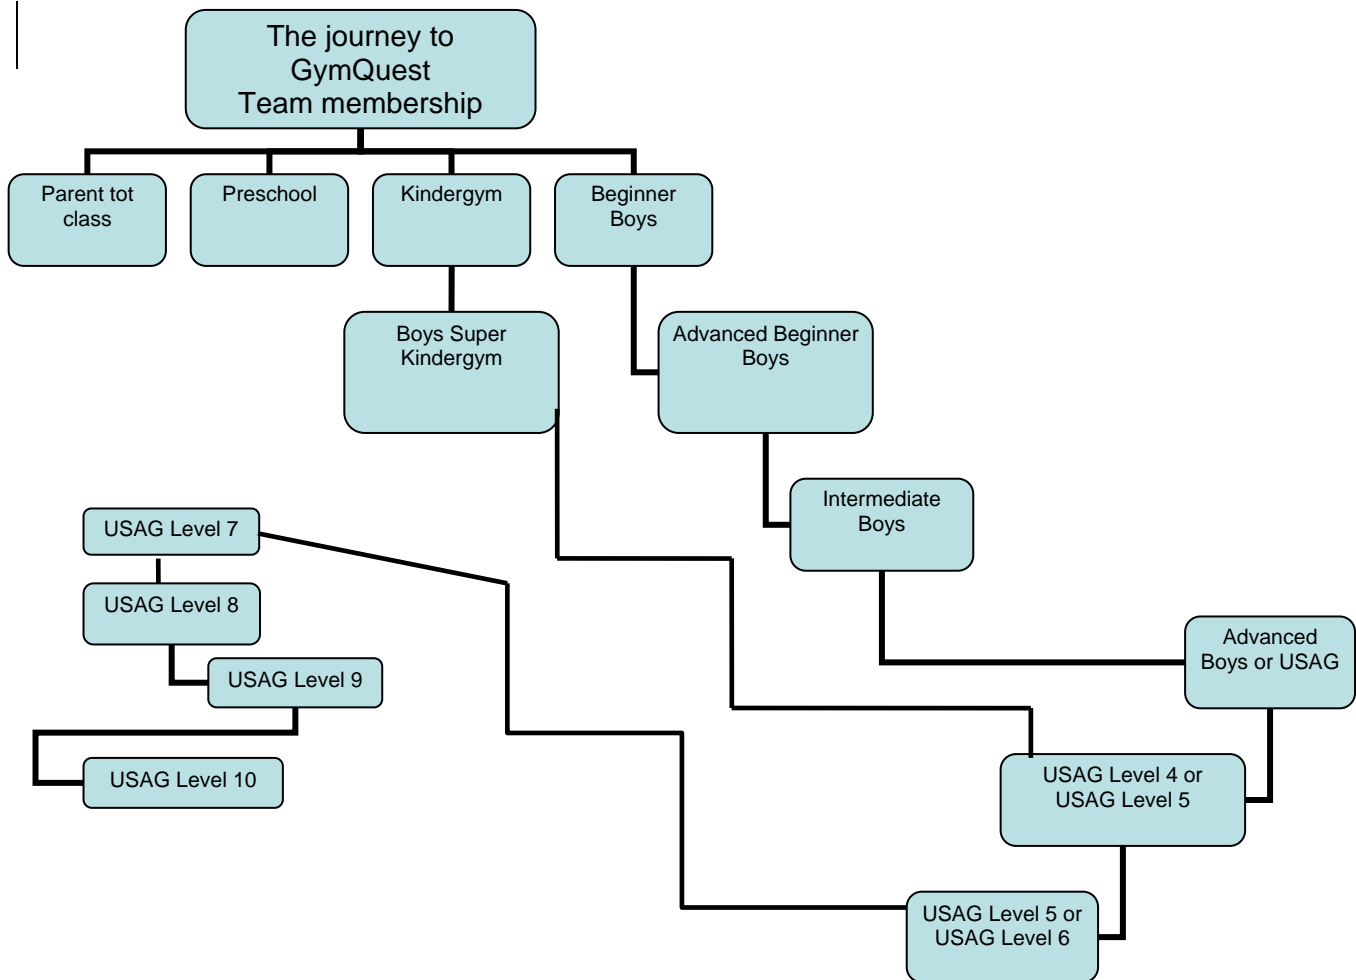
The journey to GymQuest Team membership

Parent tot class

Preschool

Kindergym

Beginner Boys

Boys Super Kindergym

Advanced Beginner Boys

Intermediate Boys

Advanced Boys or USAG

USAG Level 4 or USAG Level 5

USAG Level 5 or USAG Level 6

USAG Level 7

USAG Level 8

USAG Level 9

USAG Level 10